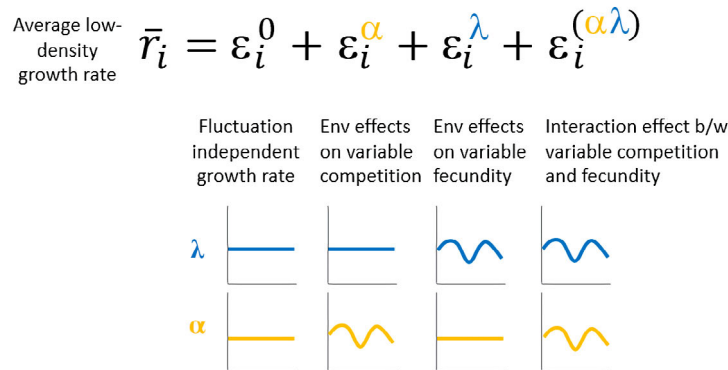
Average low-density growth rate $\bar{r}_i = \varepsilon_i^0 + \varepsilon_i^{\alpha} + \varepsilon_i^{\lambda} + \varepsilon_i^{(\alpha\lambda)}$

Fluctuation independent growth rate

Env effects on variable competition

Env effects on variable fecundity

Interaction effect b/w variable competition and fecundity

$\lambda$

$\alpha$